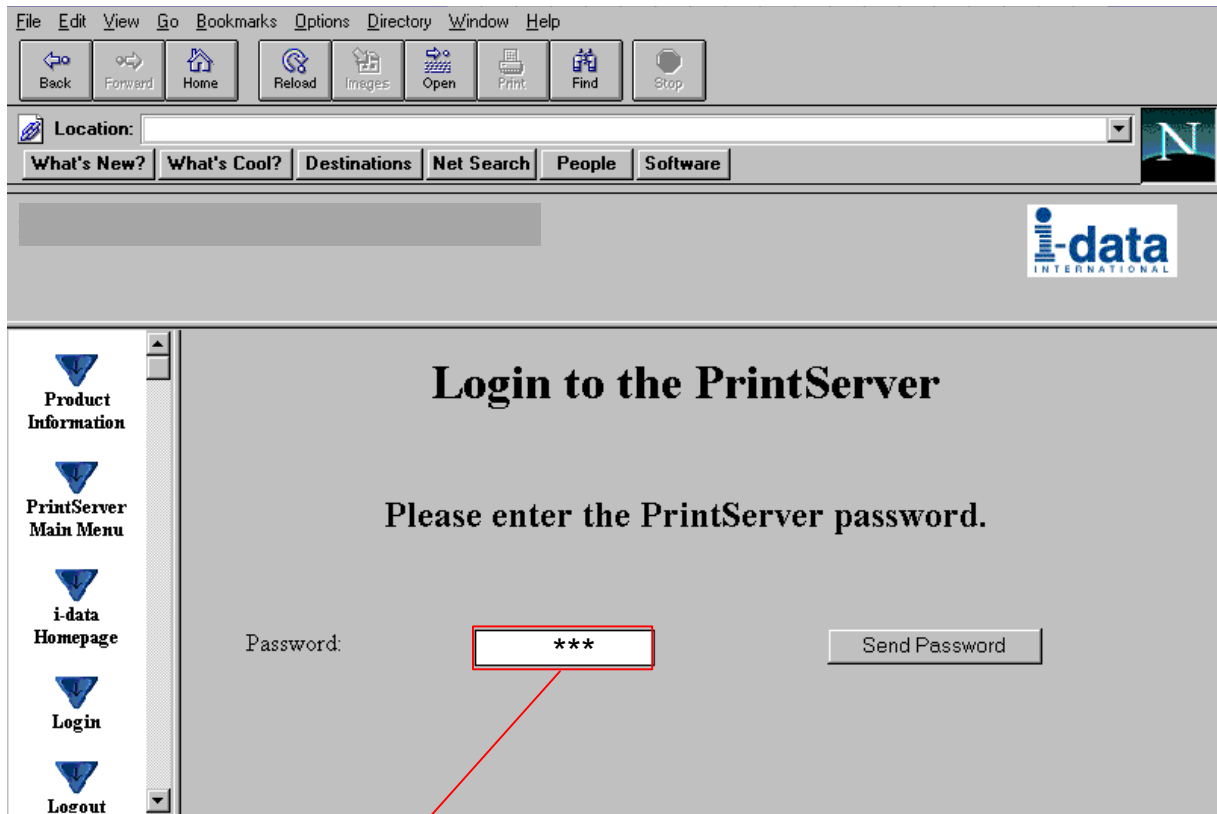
File Edit View Go Bookmarks Options Directory Window Help

Back Forward Home Reload Images Open Print Find Stop

Location:

What's New? What's Cool? Destinations Net Search People Software

N

i-data INTERNATIONAL

Product Information

PrintServer Main Menu

i-data Homepage

Login

Logout

# Login to the PrintServer

Please enter the PrintServer password.

Password: *** Send Password